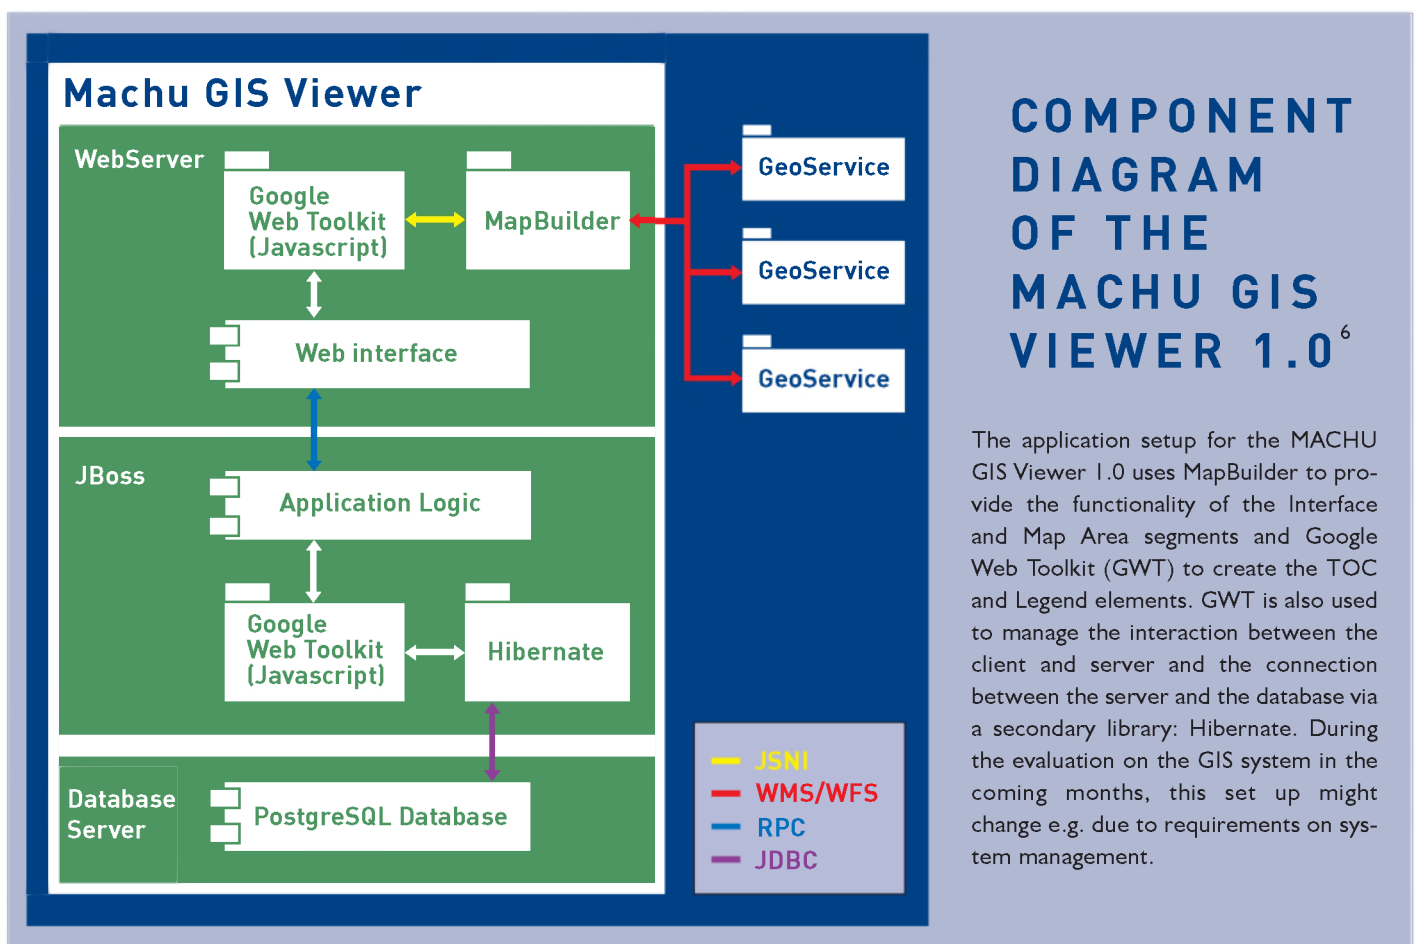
Machu GIS Viewer

WebServer

Google Web Toolkit (Javascript)

MapBuilder

Web interface

JBoss

Application Logic

Google Web Toolkit (Javascript)

Hibernate

Database Server

PostgreSQL Database

GeoService

GeoService

GeoService

JSNI
WMS/WFS
RPC
JDBC

COMPONENT DIAGRAM OF THE MACHU GIS VIEWER 1.0$^{6}$

The application setup for the MACHU GIS Viewer 1.0 uses MapBuilder to provide the functionality of the Interface and Map Area segments and Google Web Toolkit (GWT) to create the TOC and Legend elements. GWT is also used to manage the interaction between the client and server and the connection between the server and the database via a secondary library: Hibernate. During the evaluation on the GIS system in the coming months, this set up might change e.g. due to requirements on system management.